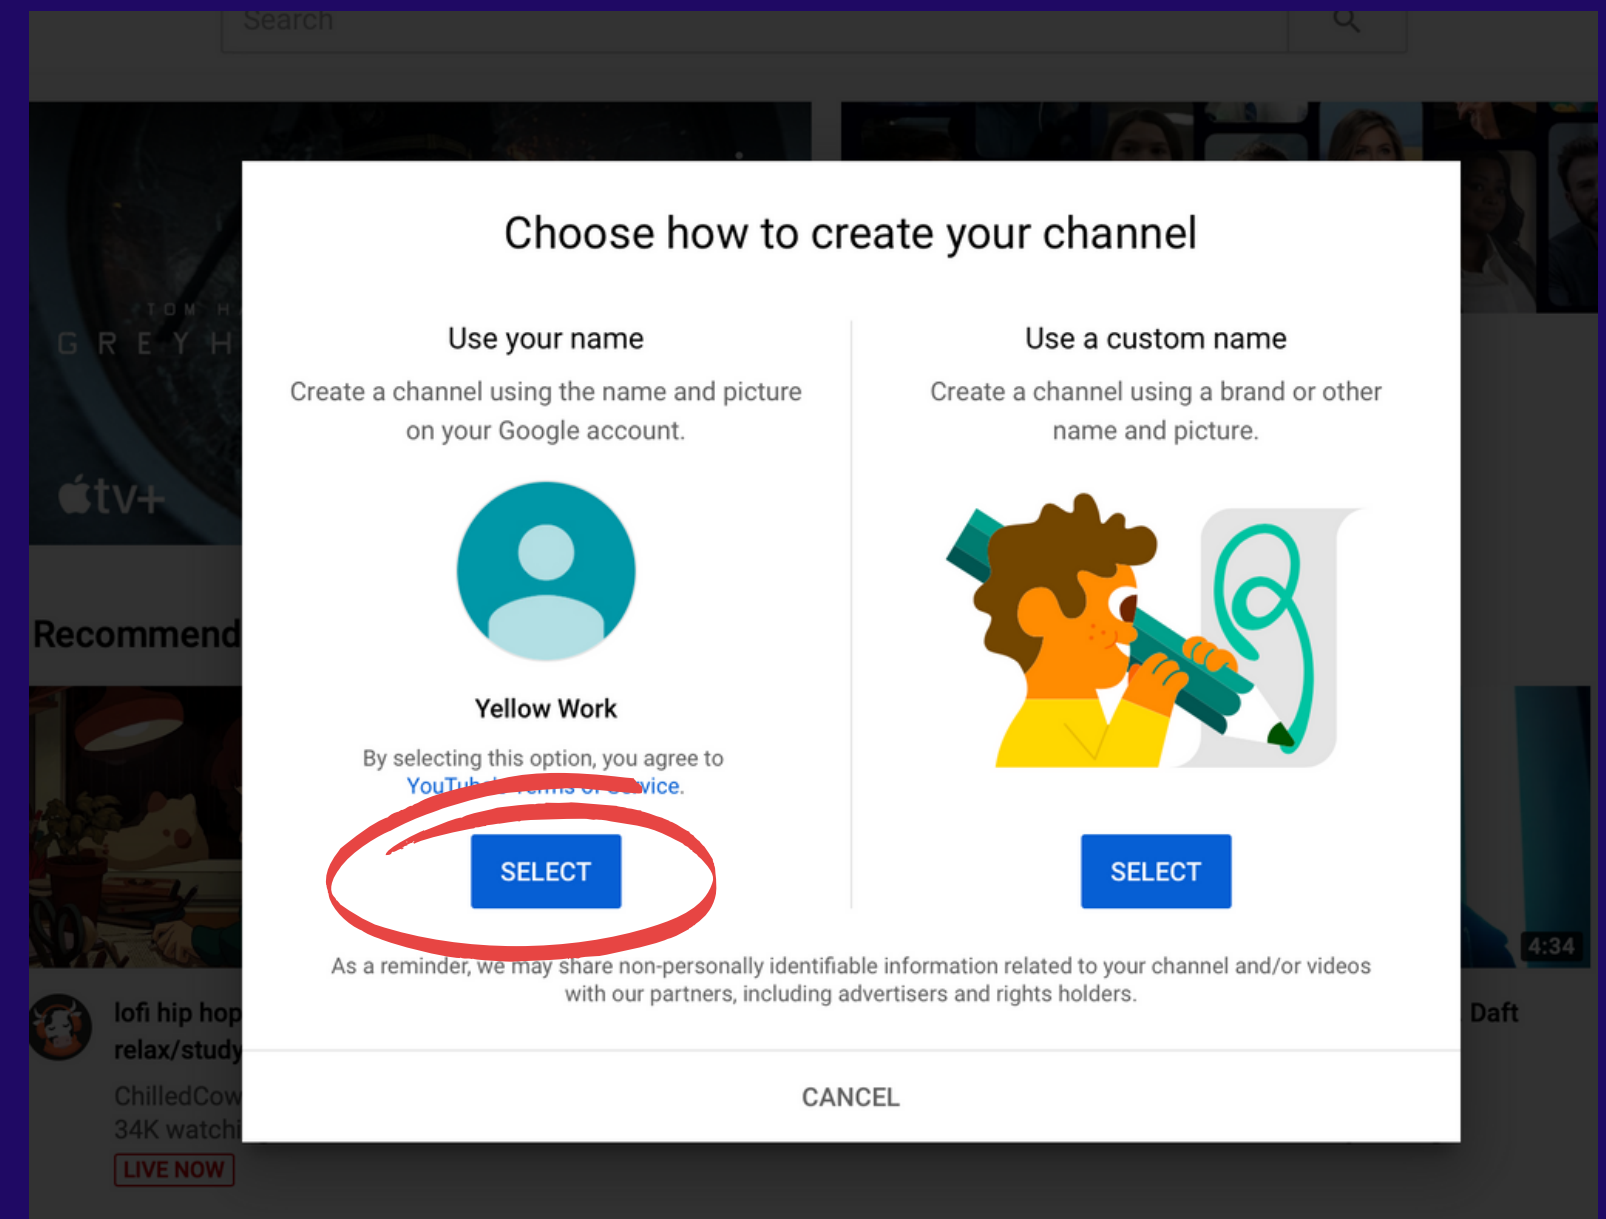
Search

TOM H
GREYH
tv+

Recommend

Choose how to create your channel

Use your name

Create a channel using the name and picture on your Google account.

Yellow Work

By selecting this option, you agree to YouTub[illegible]ice.

SELECT

Use a custom name

Create a channel using a brand or other name and picture.

SELECT

As a reminder, we may share non-personally identifiable information related to your channel and/or videos with our partners, including advertisers and rights holders.

CANCEL

lofi hip hop
relax/study
ChilledCow
34K watch
LIVE NOW

4:34
Daft